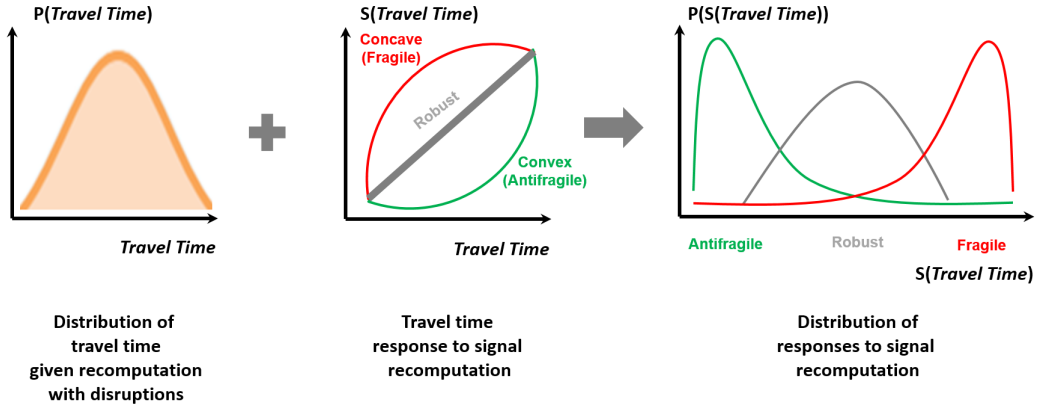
P(*Travel Time*)

*Travel Time*

Distribution of travel time given recomputation with disruptions

S(*Travel Time*)

Concave (Fragile)

Robust

Convex (Antifragile)

*Travel Time*

Travel time response to signal recomputation

P(S(*Travel Time*))

Antifragile

Robust

Fragile

S(*Travel Time*)

Distribution of responses to signal recomputation